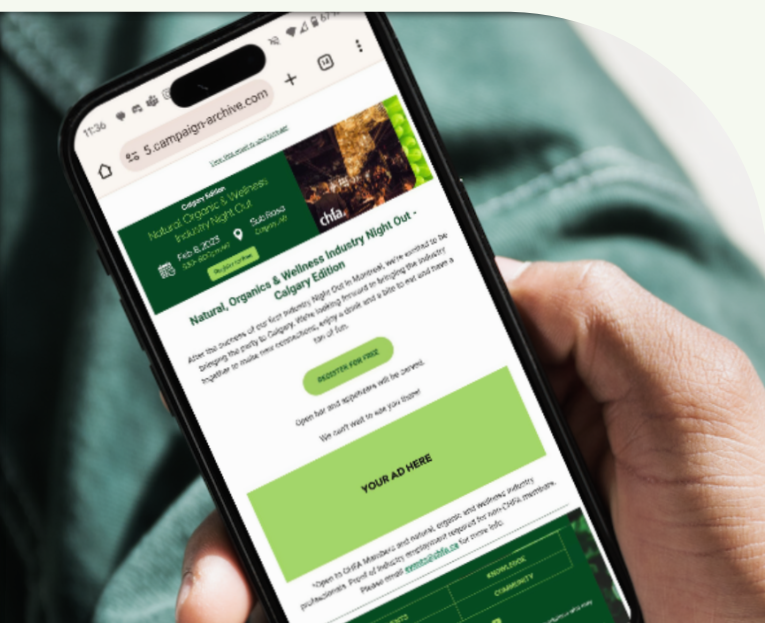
11:36

5.campaign-archive.com

12

View this email in your browser

Calgary Edition
Natural, Organic & Wellness Industry Night Out

Feb 8, 2023

Sub Rosa
Calgary, AB

chfa

Natural, Organics & Wellness Industry Night Out - Calgary Edition

After the success of our first Industry Night Out in Montreal, we're excited to be bringing the party to Calgary. We're looking forward to bringing the industry together to make new connections, enjoy a drink and a bite to eat and have a ton of fun.

REGISTER FOR FREE

Open bar and appetizers will be served.

We can't wait to see you there!

YOUR AD HERE

*Open to CHFA Members and natural, organic and wellness industry professionals. Proof of industry employment required for non-CHFA members. Please email events@chfa.ca for more info.

KNOWLEDGE

COMMUNITY